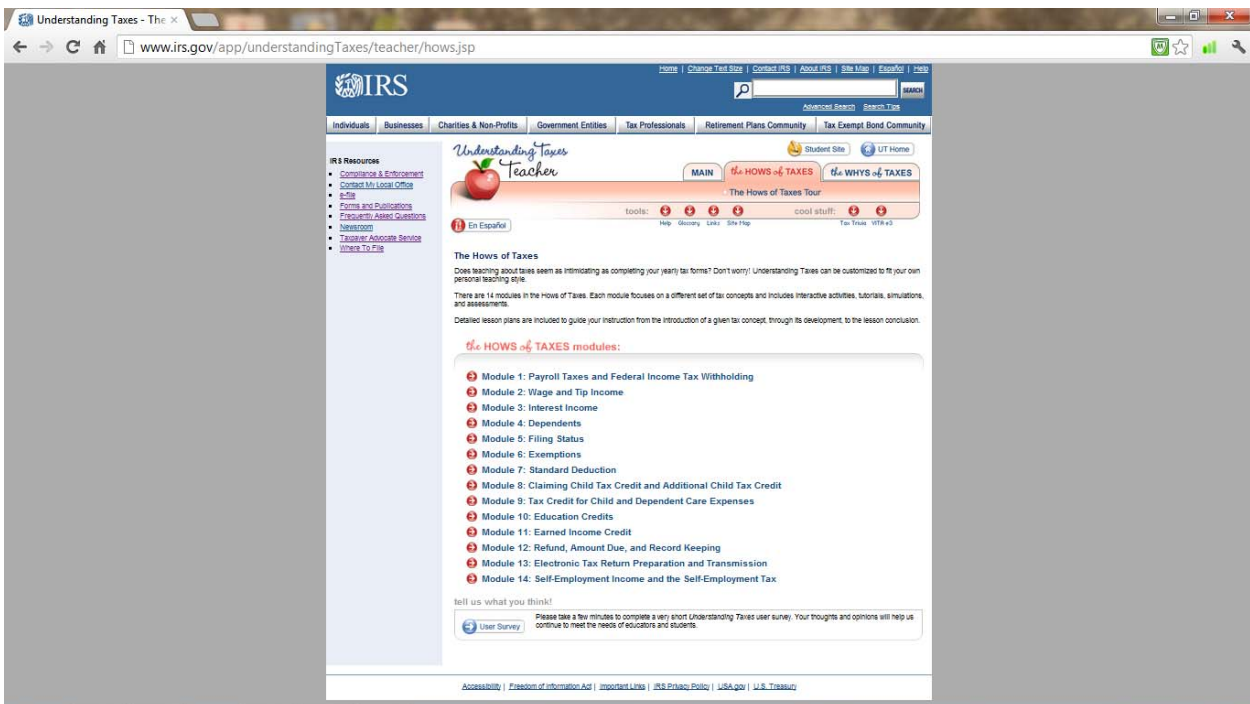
Understanding Taxes - The ×

www.irs.gov/app/understandingTaxes/teacher/hows.jsp

IRS

Home | Change Text Size | Contact IRS | About IRS | Site Map | Español | Help

SEARCH

Advanced Search Search Tips

Individuals | Businesses | Charities & Non-Profits | Government Entities | Tax Professionals | Retirement Plans Community | Tax Exempt Bond Community

IRS Resources
- Compliance & Enforcement
- Contact My Local Office
- e-file
- Forms and Publications
- Frequently Asked Questions
- Newsroom
- Taxpayer Advocate Service
- Where To File

Understanding Taxes Teacher

Student Site | UT Home

MAIN | the HOWS of TAXES | the WHYS of TAXES

The Hows of Taxes Tour

tools: Help Glossary Links Site Map

cool stuff: Tax Trivia WITR e3

En Español

The Hows of Taxes

Does teaching about taxes seem as intimidating as completing your yearly tax forms? Don't worry! Understanding Taxes can be customized to fit your own personal teaching style.

There are 14 modules in the Hows of Taxes. Each module focuses on a different set of tax concepts and includes interactive activities, tutorials, simulations, and assessments.

Detailed lesson plans are included to guide your instruction from the introduction of a given tax concept, through its development, to the lesson conclusion.

the HOWS of TAXES modules:

Module 1: Payroll Taxes and Federal Income Tax Withholding
Module 2: Wage and Tip Income
Module 3: Interest Income
Module 4: Dependents
Module 5: Filing Status
Module 6: Exemptions
Module 7: Standard Deduction
Module 8: Claiming Child Tax Credit and Additional Child Tax Credit
Module 9: Tax Credit for Child and Dependent Care Expenses
Module 10: Education Credits
Module 11: Earned Income Credit
Module 12: Refund, Amount Due, and Record Keeping
Module 13: Electronic Tax Return Preparation and Transmission
Module 14: Self-Employment Income and the Self-Employment Tax

tell us what you think!

User Survey

Please take a few minutes to complete a very short Understanding Taxes user survey. Your thoughts and opinions will help us continue to meet the needs of educators and students.

Accessibility | Freedom of Information Act | Important Links | IRS Privacy Policy | USA.gov | U.S. Treasury